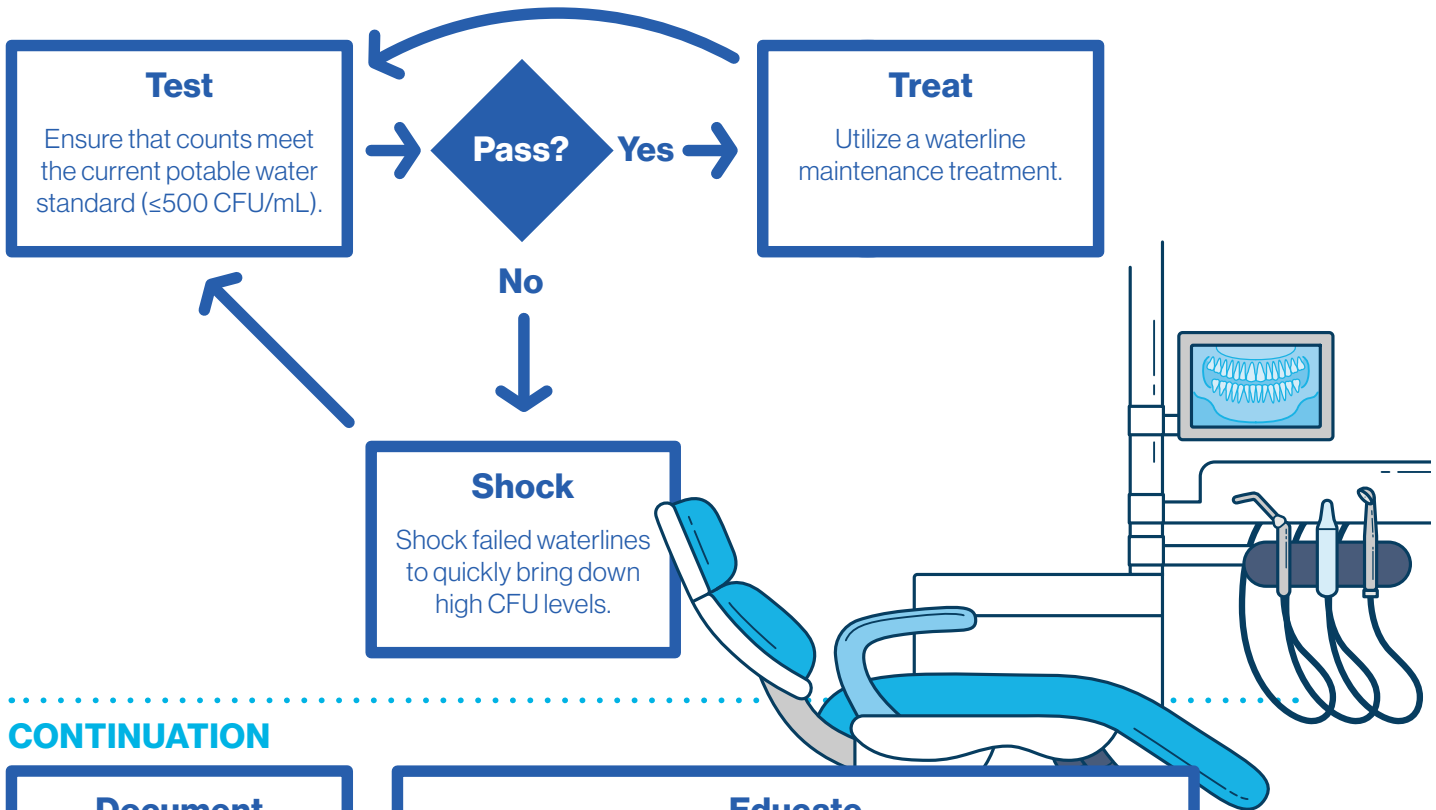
Test

Ensure that counts meet the current potable water standard (≤500 CFU/mL).

Pass?

Yes

Treat

Utilize a waterline maintenance treatment.

No

Shock

Shock failed waterlines to quickly bring down high CFU levels.

CONTINUATION

Document

Educate